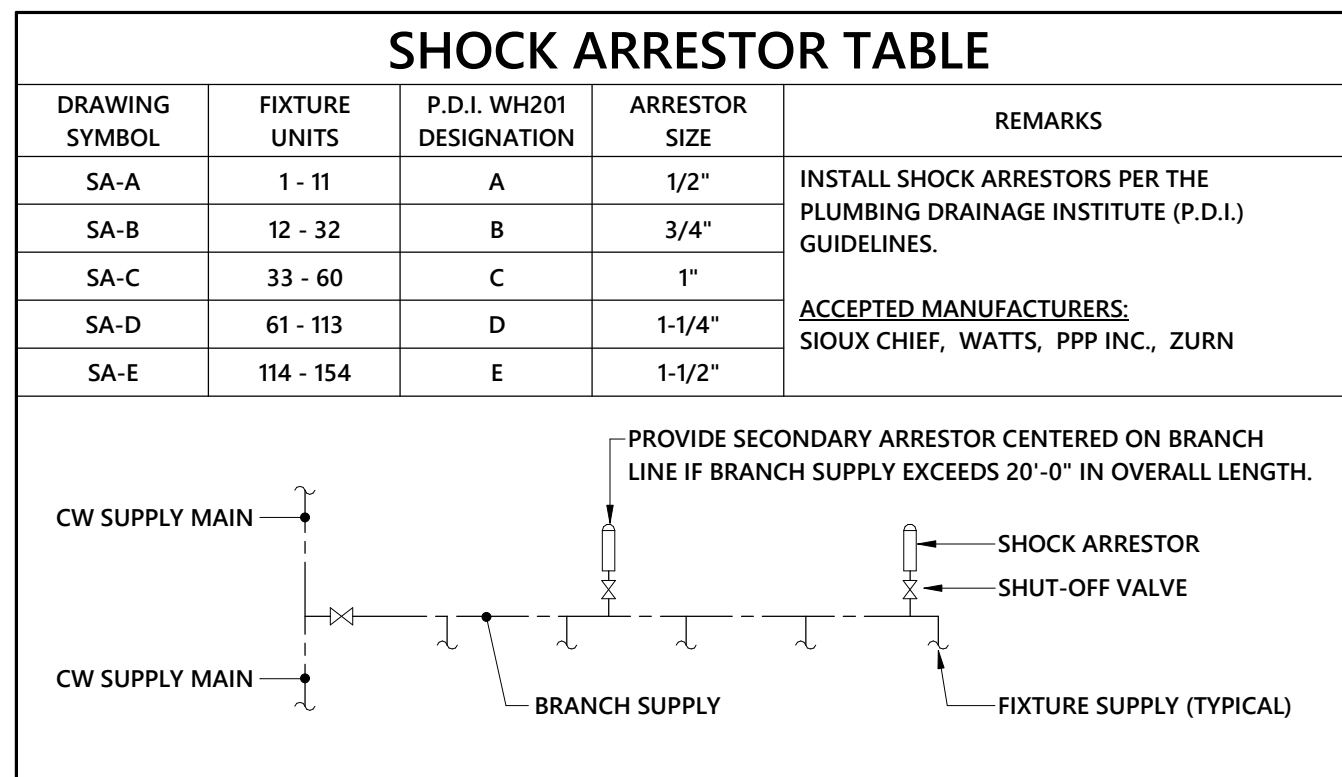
SHOCK ARRESTOR TABLE

| DRAWING SYMBOL | FIXTURE UNITS | P.D.I. WH201 DESIGNATION | ARRESTOR SIZE | REMARKS |
|---|---|---|---|---|
| SA-A | 1 - 11 | A | 1/2" | INSTALL SHOCK ARRESTORS PER THE PLUMBING DRAINAGE INSTITUTE (P.D.I.) GUIDELINES. |
| SA-B | 12 - 32 | B | 3/4" | |
| SA-C | 33 - 60 | C | 1" | |
| SA-D | 61 - 113 | D | 1-1/4" | ACCEPTED MANUFACTURERS: SIOUX CHIEF, WATTS, PPP INC., ZURN |
| SA-E | 114 - 154 | E | 1-1/2" | |

PROVIDE SECONDARY ARRESTOR CENTERED ON BRANCH LINE IF BRANCH SUPPLY EXCEEDS 20'-0" IN OVERALL LENGTH.

CW SUPPLY MAIN

SHOCK ARRESTOR

SHUT-OFF VALVE

CW SUPPLY MAIN

BRANCH SUPPLY

FIXTURE SUPPLY (TYPICAL)